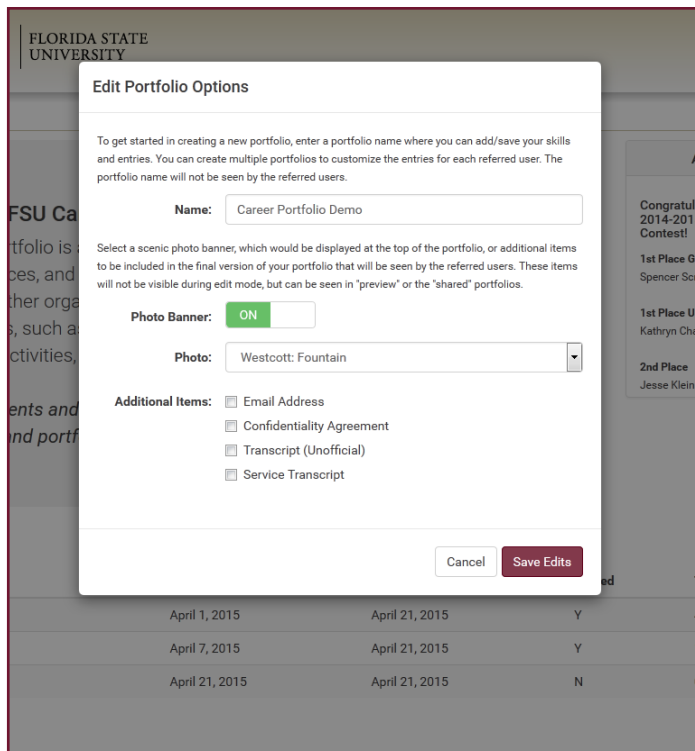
FLORIDA STATE UNIVERSITY

Edit Portfolio Options

To get started in creating a new portfolio, enter a portfolio name where you can add/save your skills and entries. You can create multiple portfolios to customize the entries for each referred user. The portfolio name will not be seen by the referred users.

Name: Career Portfolio Demo

Select a scenic photo banner, which would be displayed at the top of the portfolio, or additional items to be included in the final version of your portfolio that will be seen by the referred users. These items will not be visible during edit mode, but can be seen in "preview" or the "shared" portfolios.

Photo Banner: ON

Photo: Westcott: Fountain

Additional Items: Email Address
Confidentiality Agreement
Transcript (Unofficial)
Service Transcript

Cancel Save Edits

FSU Ca
rtfolio is
ces, and
ther orga
, such a
ctivities,
ents and
nd portf

A
Congratul
2014-201
Contest!
1st Place G
Spencer Sc
1st Place U
Kathryn Cha
2nd Place
Jesse Klein

ed

| April 1, 2015 | April 21, 2015 | Y |
|---|---|---|
| April 7, 2015 | April 21, 2015 | Y |
| April 21, 2015 | April 21, 2015 | N |